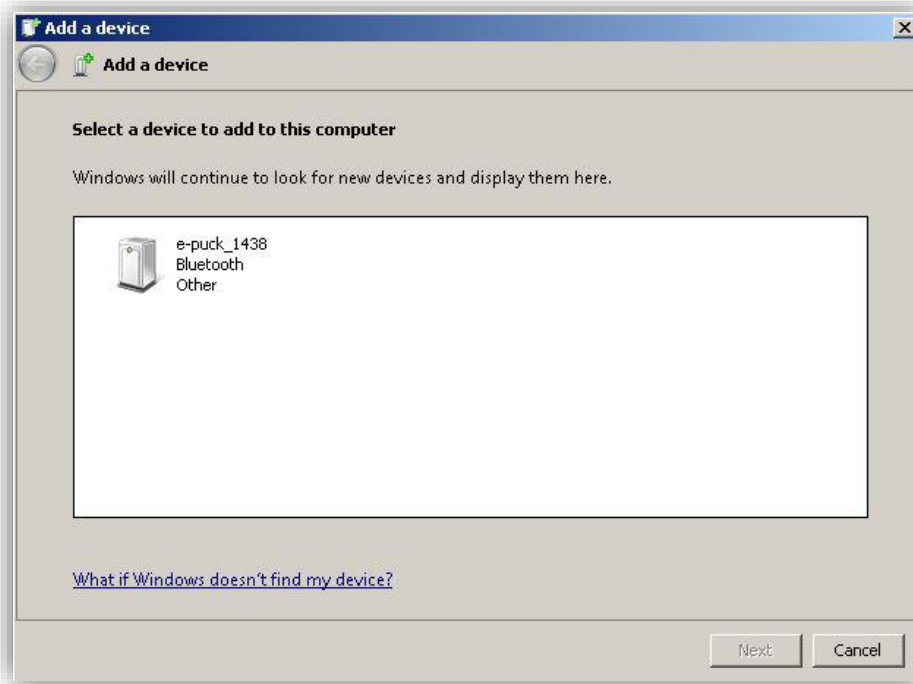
Add a device

Add a device

Select a device to add to this computer

Windows will continue to look for new devices and display them here.

e-puck_1438
Bluetooth
Other

What if Windows doesn't find my device?

Next Cancel